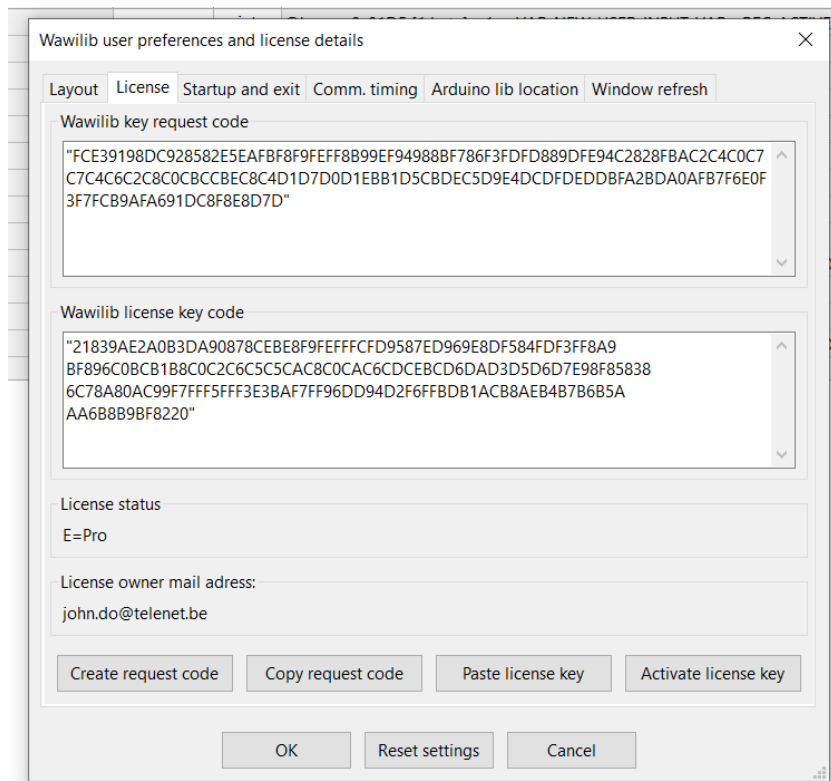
Wawilib user preferences and license details

Layout | License | Startup and exit | Comm. timing | Arduino lib location | Window refresh

Wawilib key request code

"FCE39198DC928582E5EAFBF8F9FEFF8B99EF94988BF786F3FDFD889DFE94C2828FBAC2C4C0C7C7C4C6C2C8C0CBCCBEC8C4D1D7D0D1EBB1D5CBDEC5D9E4DCDFDEDDBFA2BDA0AFB7F6E0F3F7FCB9AFA691DC8F8E8D7D"

Wawilib license key code

"21839AE2A0B3DA90878CEBE8F9FEFFFCFD9587ED969E8DF584FDF3FF8A9
BF896C0BCB1B8C0C2C6C5C5CAC8C0CAC6CDCEBCD6DAD3D5D6D7E98F85838
6C78A80AC99F7FFF5FFF3E3BAF7FF96DD94D2F6FFBDB1ACB8AEB4B7B6B5A
AA6B8B9BF8220"

License status

E=Pro

License owner mail adress:

john.do@telenet.be

Create request code | Copy request code | Paste license key | Activate license key

OK | Reset settings | Cancel